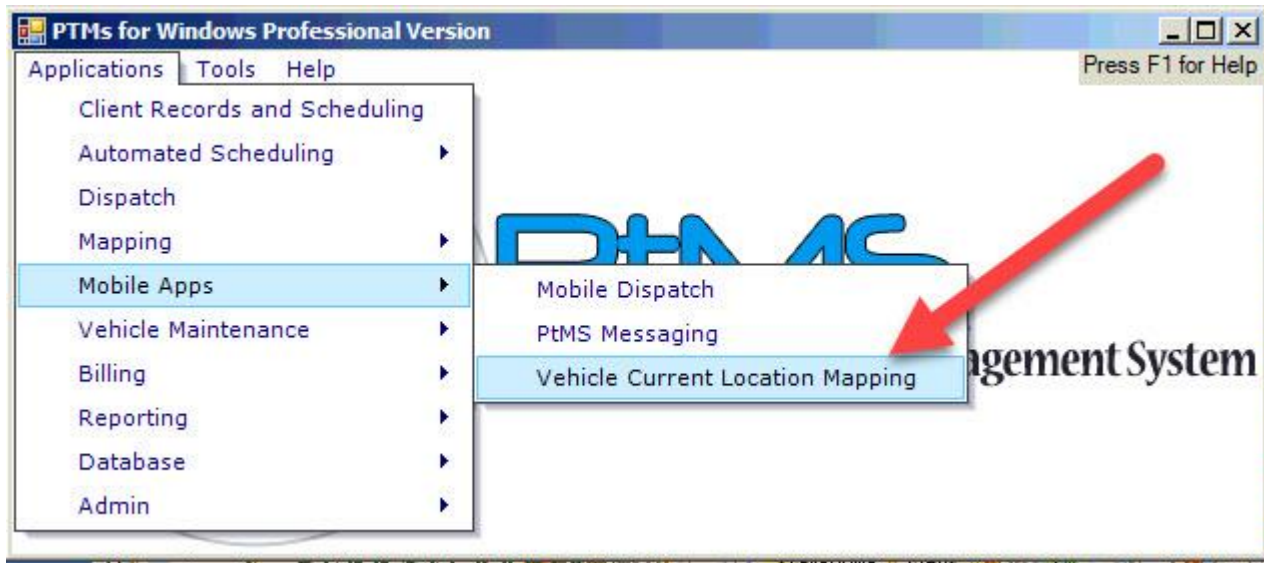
PTMs for Windows Professional Version

Applications Tools Help

Press F1 for Help

Client Records and Scheduling
Automated Scheduling
Dispatch
Mapping
Mobile Apps
Vehicle Maintenance
Billing
Reporting
Database
Admin

Mobile Dispatch
PtMS Messaging
Vehicle Current Location Mapping

agement System